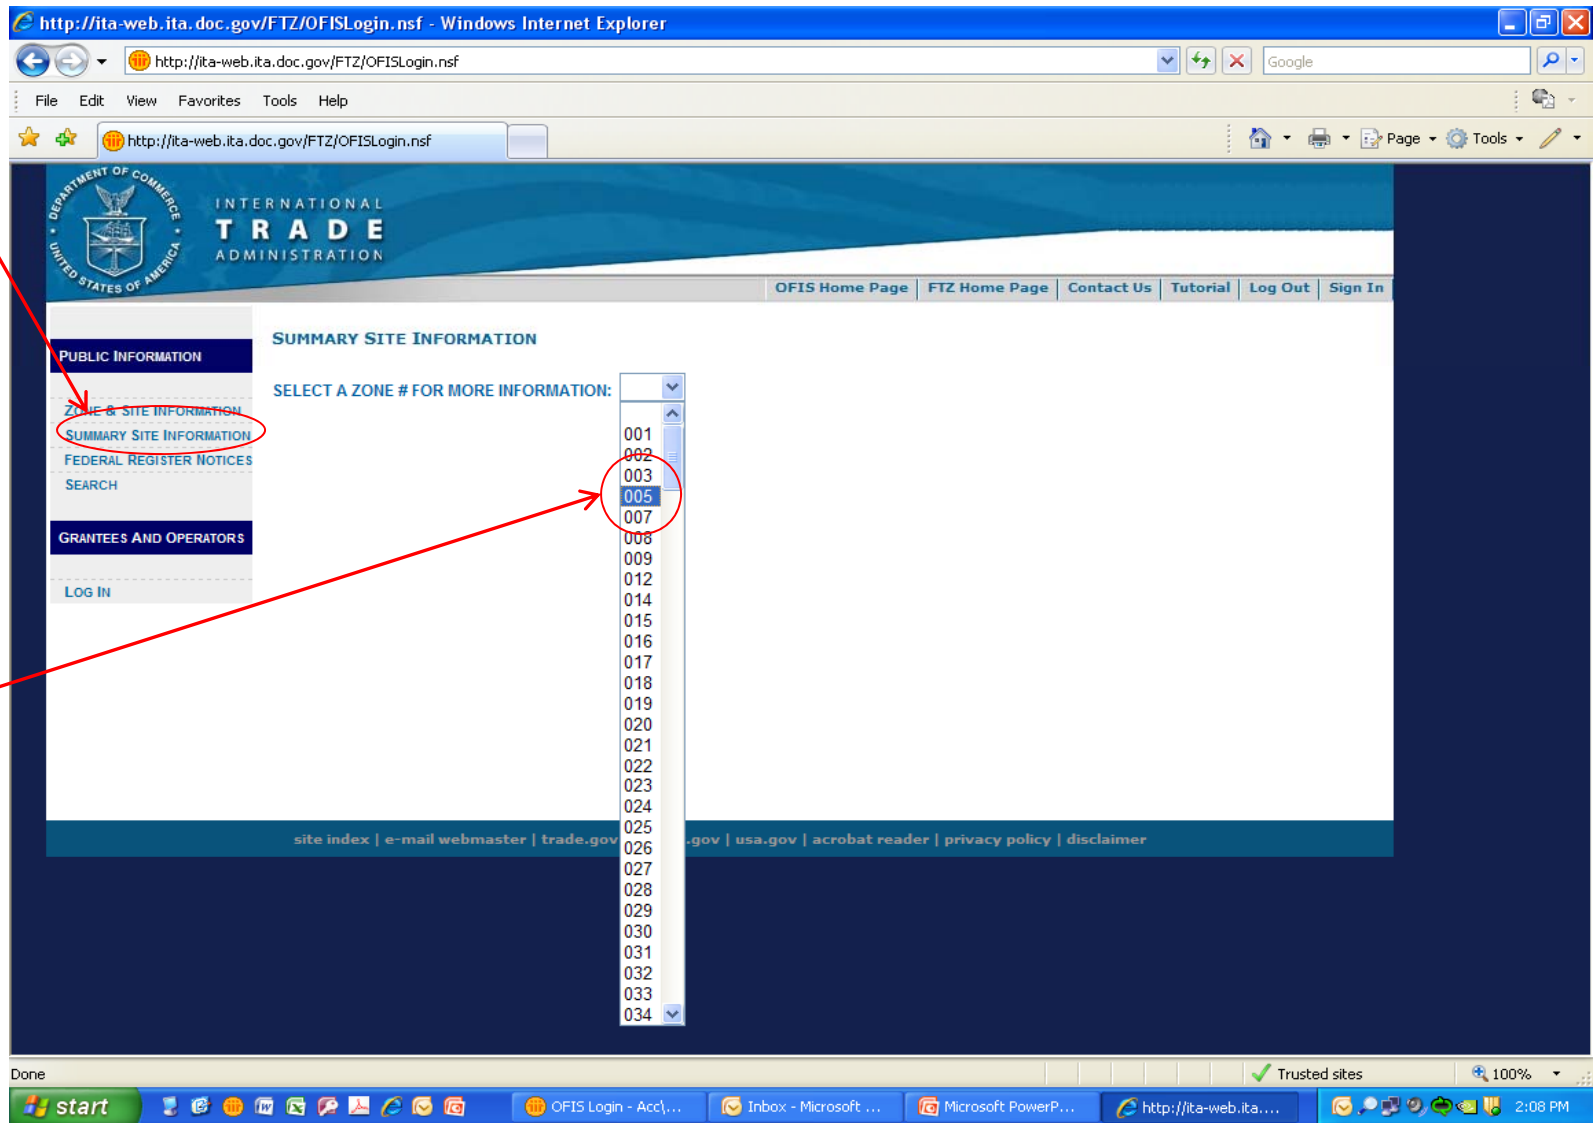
http://ita-web.ita.doc.gov/FTZ/OFISLogin.nsf - Windows Internet Explorer

http://ita-web.ita.doc.gov/FTZ/OFISLogin.nsf

Google

File Edit View Favorites Tools Help

http://ita-web.ita.doc.gov/FTZ/OFISLogin.nsf

Page Tools

DEPARTMENT OF COMMERCE UNITED STATES OF AMERICA

INTERNATIONAL TRADE ADMINISTRATION

OFIS Home Page | FTZ Home Page | Contact Us | Tutorial | Log Out | Sign In

PUBLIC INFORMATION

ZONE & SITE INFORMATION
SUMMARY SITE INFORMATION
FEDERAL REGISTER NOTICES
SEARCH

GRANTEES AND OPERATORS

LOG IN

SUMMARY SITE INFORMATION

SELECT A ZONE # FOR MORE INFORMATION:

001
002
003
005
007
008
009
012
014
015
016
017
018
019
020
021
022
023
024
025
026
027
028
029
030
031
032
033
034

site index | e-mail webmaster | trade.gov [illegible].gov | usa.gov | acrobat reader | privacy policy | disclaimer

Done

Trusted sites

100%

start

OFIS Login - Acc\...

Inbox - Microsoft ...

Microsoft PowerP...

http://ita-web.ita....

2:08 PM